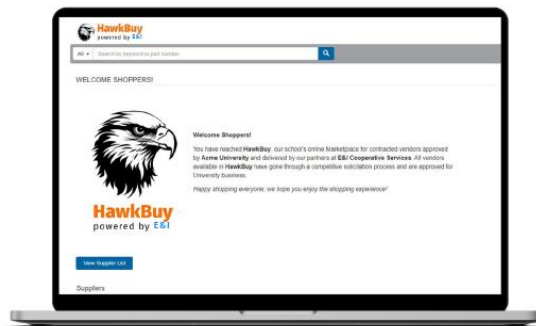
HawkBuy
powered by E&I

All ▾ Search by keyword or part number

WELCOME SHOPPERS!

HawkBuy
powered by E&I

Welcome Shoppers!

You have reached HawkBuy, our school's online Marketplace for contracted vendors approved by Acme University and delivered by our partners at E&I Cooperative Services. All vendors available in HawkBuy have gone through a competitive solicitation process and are approved for University business.

Happy shopping everyone, we hope you enjoy the shopping experience!

View Supplier List

Suppliers